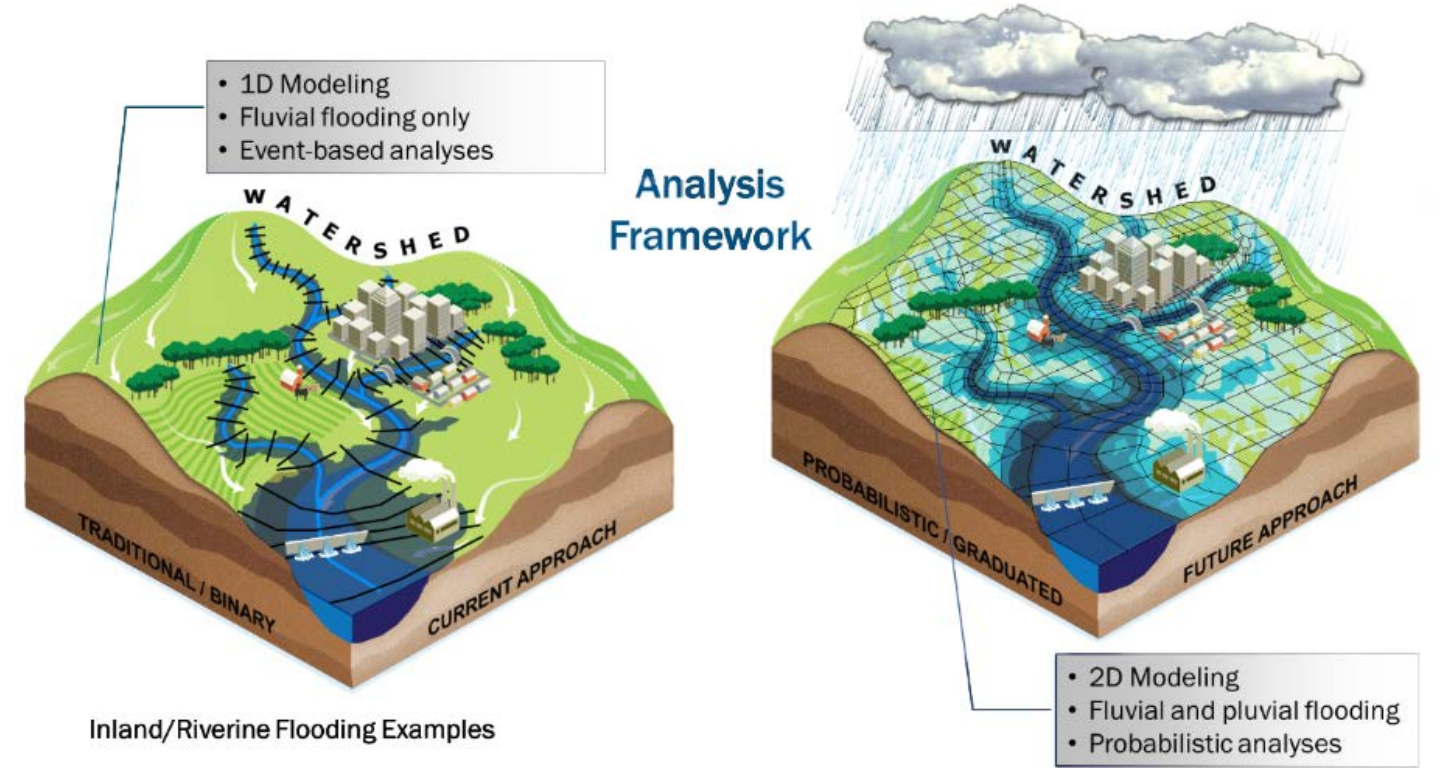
• 1D Modeling
• Fluvial flooding only
• Event-based analyses

WATERSHED

Analysis Framework

WATERSHED

TRADITIONAL / BINARY

CURRENT APPROACH

PROBABILISTIC / GRADUATED

FUTURE APPROACH

Inland/Riverine Flooding Examples

• 2D Modeling
• Fluvial and pluvial flooding
• Probabilistic analyses